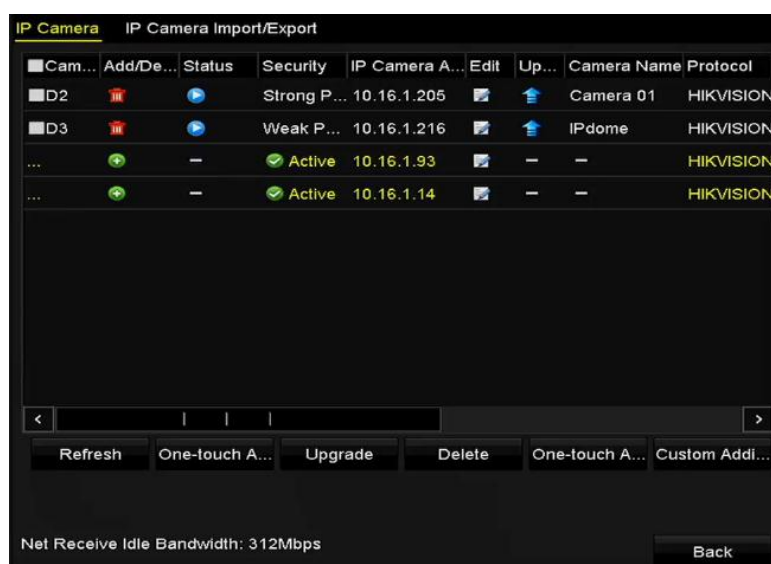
IP Camera IP Camera Import/Export

| Cam... | Add/De... | Status | Security | IP Camera A... | Edit | Up... | Camera Name | Protocol |
|---|---|---|---|---|---|---|---|---|
| D2 | | | Strong P... | 10.16.1.205 | | | Camera 01 | HIKVISION |
| D3 | | | Weak P... | 10.16.1.216 | | | IPdome | HIKVISION |
| ... | | – | Active | 10.16.1.93 | | – | – | HIKVISION |
| ... | | – | Active | 10.16.1.14 | | – | – | HIKVISION |

Refresh One-touch A... Upgrade Delete One-touch A... Custom Addi...

Net Receive Idle Bandwidth: 312Mbps

Back